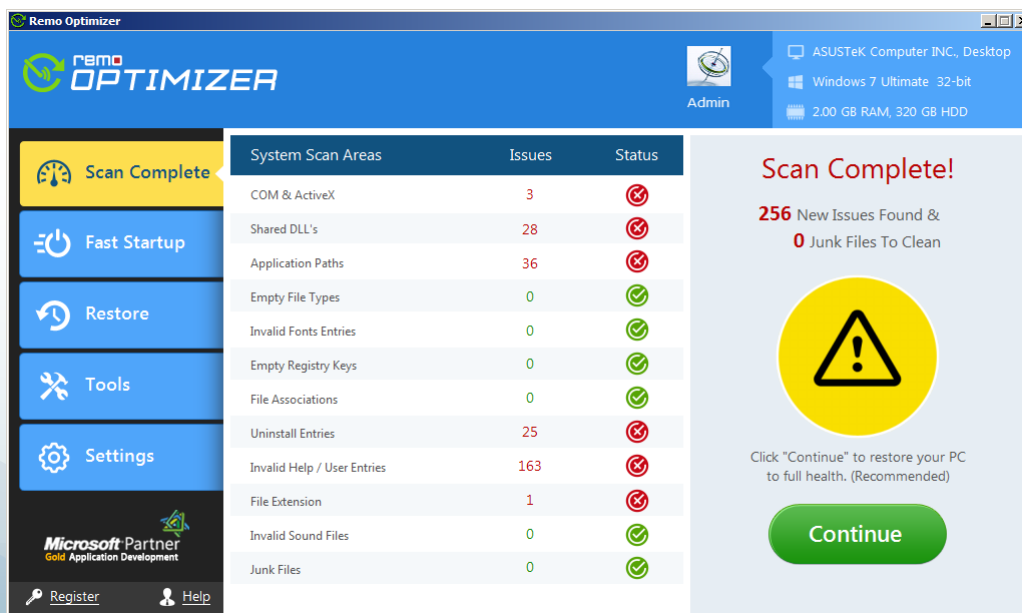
Remo Optimizer

remo OPTIMIZER

Admin

ASUSTeK Computer INC., Desktop
Windows 7 Ultimate 32-bit
2.00 GB RAM, 320 GB HDD

Scan Complete
Fast Startup
Restore
Tools
Settings

Microsoft Partner
Gold Application Development

Register
Help

| System Scan Areas | Issues | Status |
|---|---|---|
| COM & ActiveX | 3 | |
| Shared DLL's | 28 | |
| Application Paths | 36 | |
| Empty File Types | 0 | |
| Invalid Fonts Entries | 0 | |
| Empty Registry Keys | 0 | |
| File Associations | 0 | |
| Uninstall Entries | 25 | |
| Invalid Help / User Entries | 163 | |
| File Extension | 1 | |
| Invalid Sound Files | 0 | |
| Junk Files | 0 | |

Scan Complete!

256 New Issues Found &
0 Junk Files To Clean

Click "Continue" to restore your PC to full health. (Recommended)

Continue